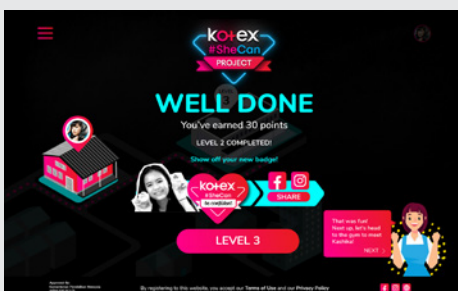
kotex
#SheCan
PROJECT

WELL DONE

You've earned 30 points

LEVEL 2 COMPLETED!

Show off your new badge!

kotex
#SheCan
be visible!

SHARE

That was fun! Next up, let's head to the gym to meet Kashika!

NEXT

LEVEL 3

By registering to this website, you accept our Terms of Use and our Privacy Policy

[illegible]